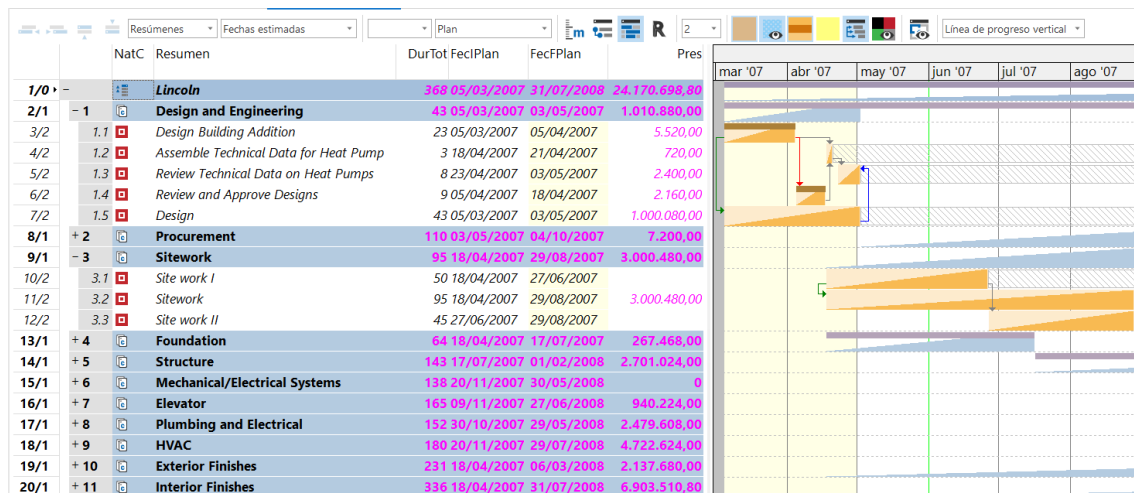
Resúmenes | Fechas estimadas | Plan | 2 | Línea de progreso vertical

| | | NatC | Resumen | DurTot | FecIPlan | FecFPlan | Pres |
|---|---|---|---|---|---|---|---|
| 1/0 | − | | Lincoln | 368 | 05/03/2007 | 31/07/2008 | 24.170.698,80 |
| 2/1 | − 1 | | Design and Engineering | 43 | 05/03/2007 | 03/05/2007 | 1.010.880,00 |
| 3/2 | 1.1 | | Design Building Addition | 23 | 05/03/2007 | 05/04/2007 | 5.520,00 |
| 4/2 | 1.2 | | Assemble Technical Data for Heat Pump | 3 | 18/04/2007 | 21/04/2007 | 720,00 |
| 5/2 | 1.3 | | Review Technical Data on Heat Pumps | 8 | 23/04/2007 | 03/05/2007 | 2.400,00 |
| 6/2 | 1.4 | | Review and Approve Designs | 9 | 05/04/2007 | 18/04/2007 | 2.160,00 |
| 7/2 | 1.5 | | Design | 43 | 05/03/2007 | 03/05/2007 | 1.000.080,00 |
| 8/1 | + 2 | | Procurement | 110 | 03/05/2007 | 04/10/2007 | 7.200,00 |
| 9/1 | − 3 | | Sitework | 95 | 18/04/2007 | 29/08/2007 | 3.000.480,00 |
| 10/2 | 3.1 | | Site work I | 50 | 18/04/2007 | 27/06/2007 | |
| 11/2 | 3.2 | | Sitework | 95 | 18/04/2007 | 29/08/2007 | 3.000.480,00 |
| 12/2 | 3.3 | | Site work II | 45 | 27/06/2007 | 29/08/2007 | |
| 13/1 | + 4 | | Foundation | 64 | 18/04/2007 | 17/07/2007 | 267.468,00 |
| 14/1 | + 5 | | Structure | 143 | 17/07/2007 | 01/02/2008 | 2.701.024,00 |
| 15/1 | + 6 | | Mechanical/Electrical Systems | 138 | 20/11/2007 | 30/05/2008 | 0 |
| 16/1 | + 7 | | Elevator | 165 | 09/11/2007 | 27/06/2008 | 940.224,00 |
| 17/1 | + 8 | | Plumbing and Electrical | 152 | 30/10/2007 | 29/05/2008 | 2.479.608,00 |
| 18/1 | + 9 | | HVAC | 180 | 20/11/2007 | 29/07/2008 | 4.722.624,00 |
| 19/1 | + 10 | | Exterior Finishes | 231 | 18/04/2007 | 06/03/2008 | 2.137.680,00 |
| 20/1 | + 11 | | Interior Finishes | 336 | 18/04/2007 | 31/07/2008 | 6.903.510,80 |

mar '07 | abr '07 | may '07 | jun '07 | jul '07 | ago '07